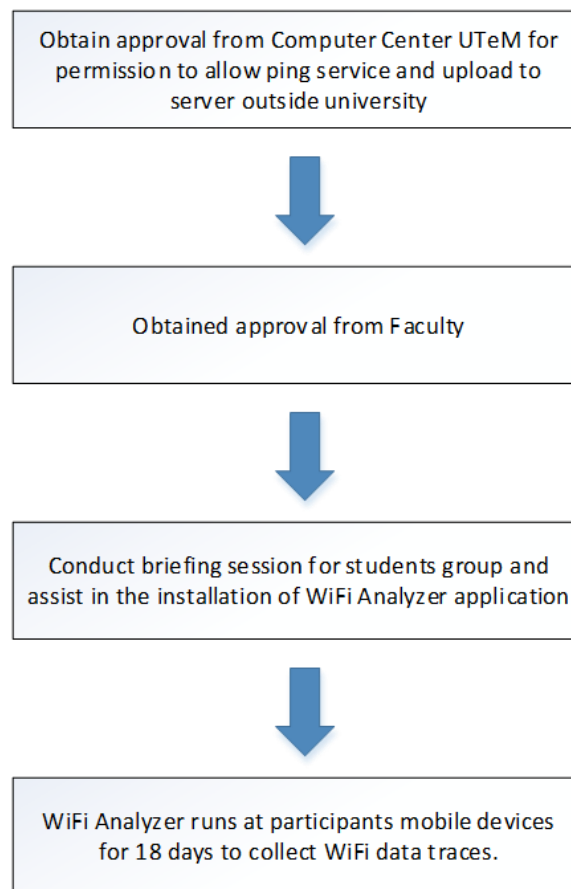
Obtain approval from Computer Center UTeM for permission to allow ping service and upload to server outside university

Obtained approval from Faculty

Conduct briefing session for students group and assist in the installation of WiFi Analyzer application

WiFi Analyzer runs at participants mobile devices for 18 days to collect WiFi data traces.